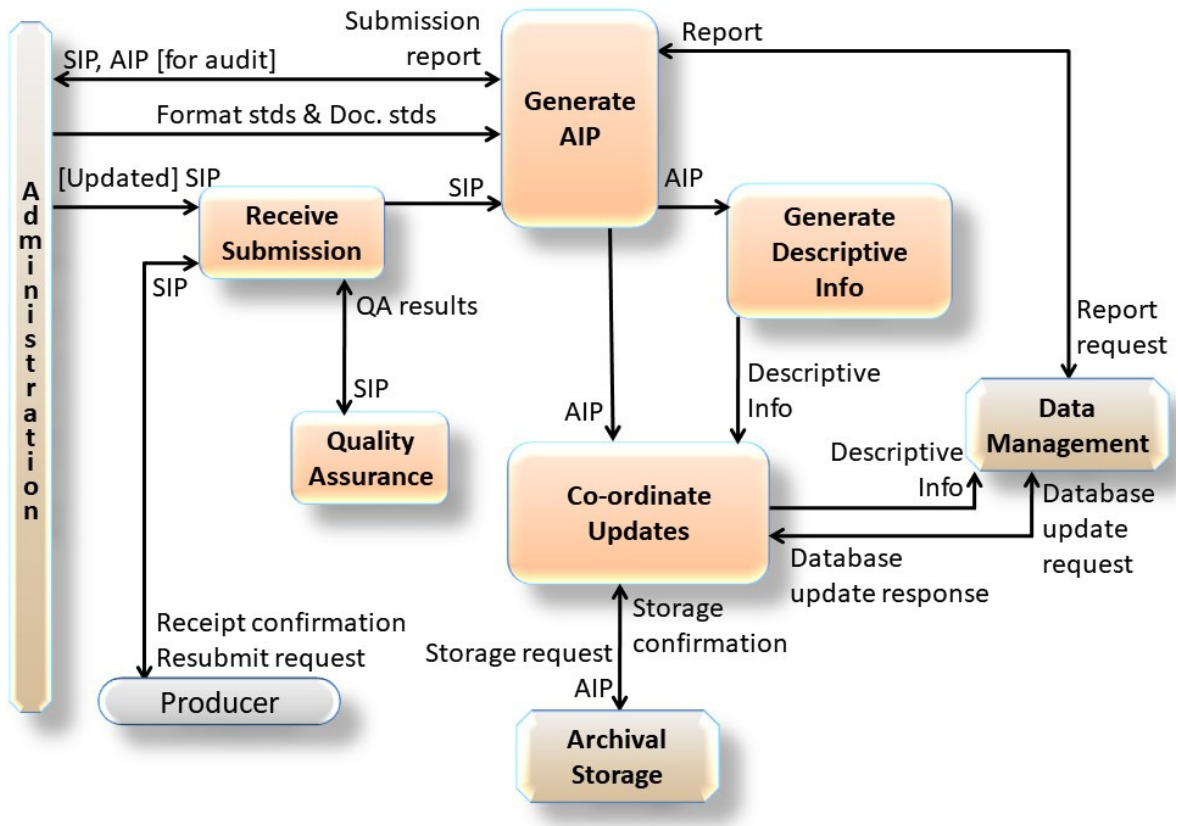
Administration

SIP, AIP [for audit]

Submission report

Generate AIP

Report

Format stds & Doc. stds

[Updated] SIP

SIP

AIP

Receive Submission

Generate Descriptive Info

SIP

QA results

Report request

SIP

Descriptive Info

AIP

Data Management

Quality Assurance

Descriptive Info

Co-ordinate Updates

Database update request

Database update response

Storage confirmation

Receipt confirmation
Resubmit request

Storage request

AIP

Producer

Archival Storage